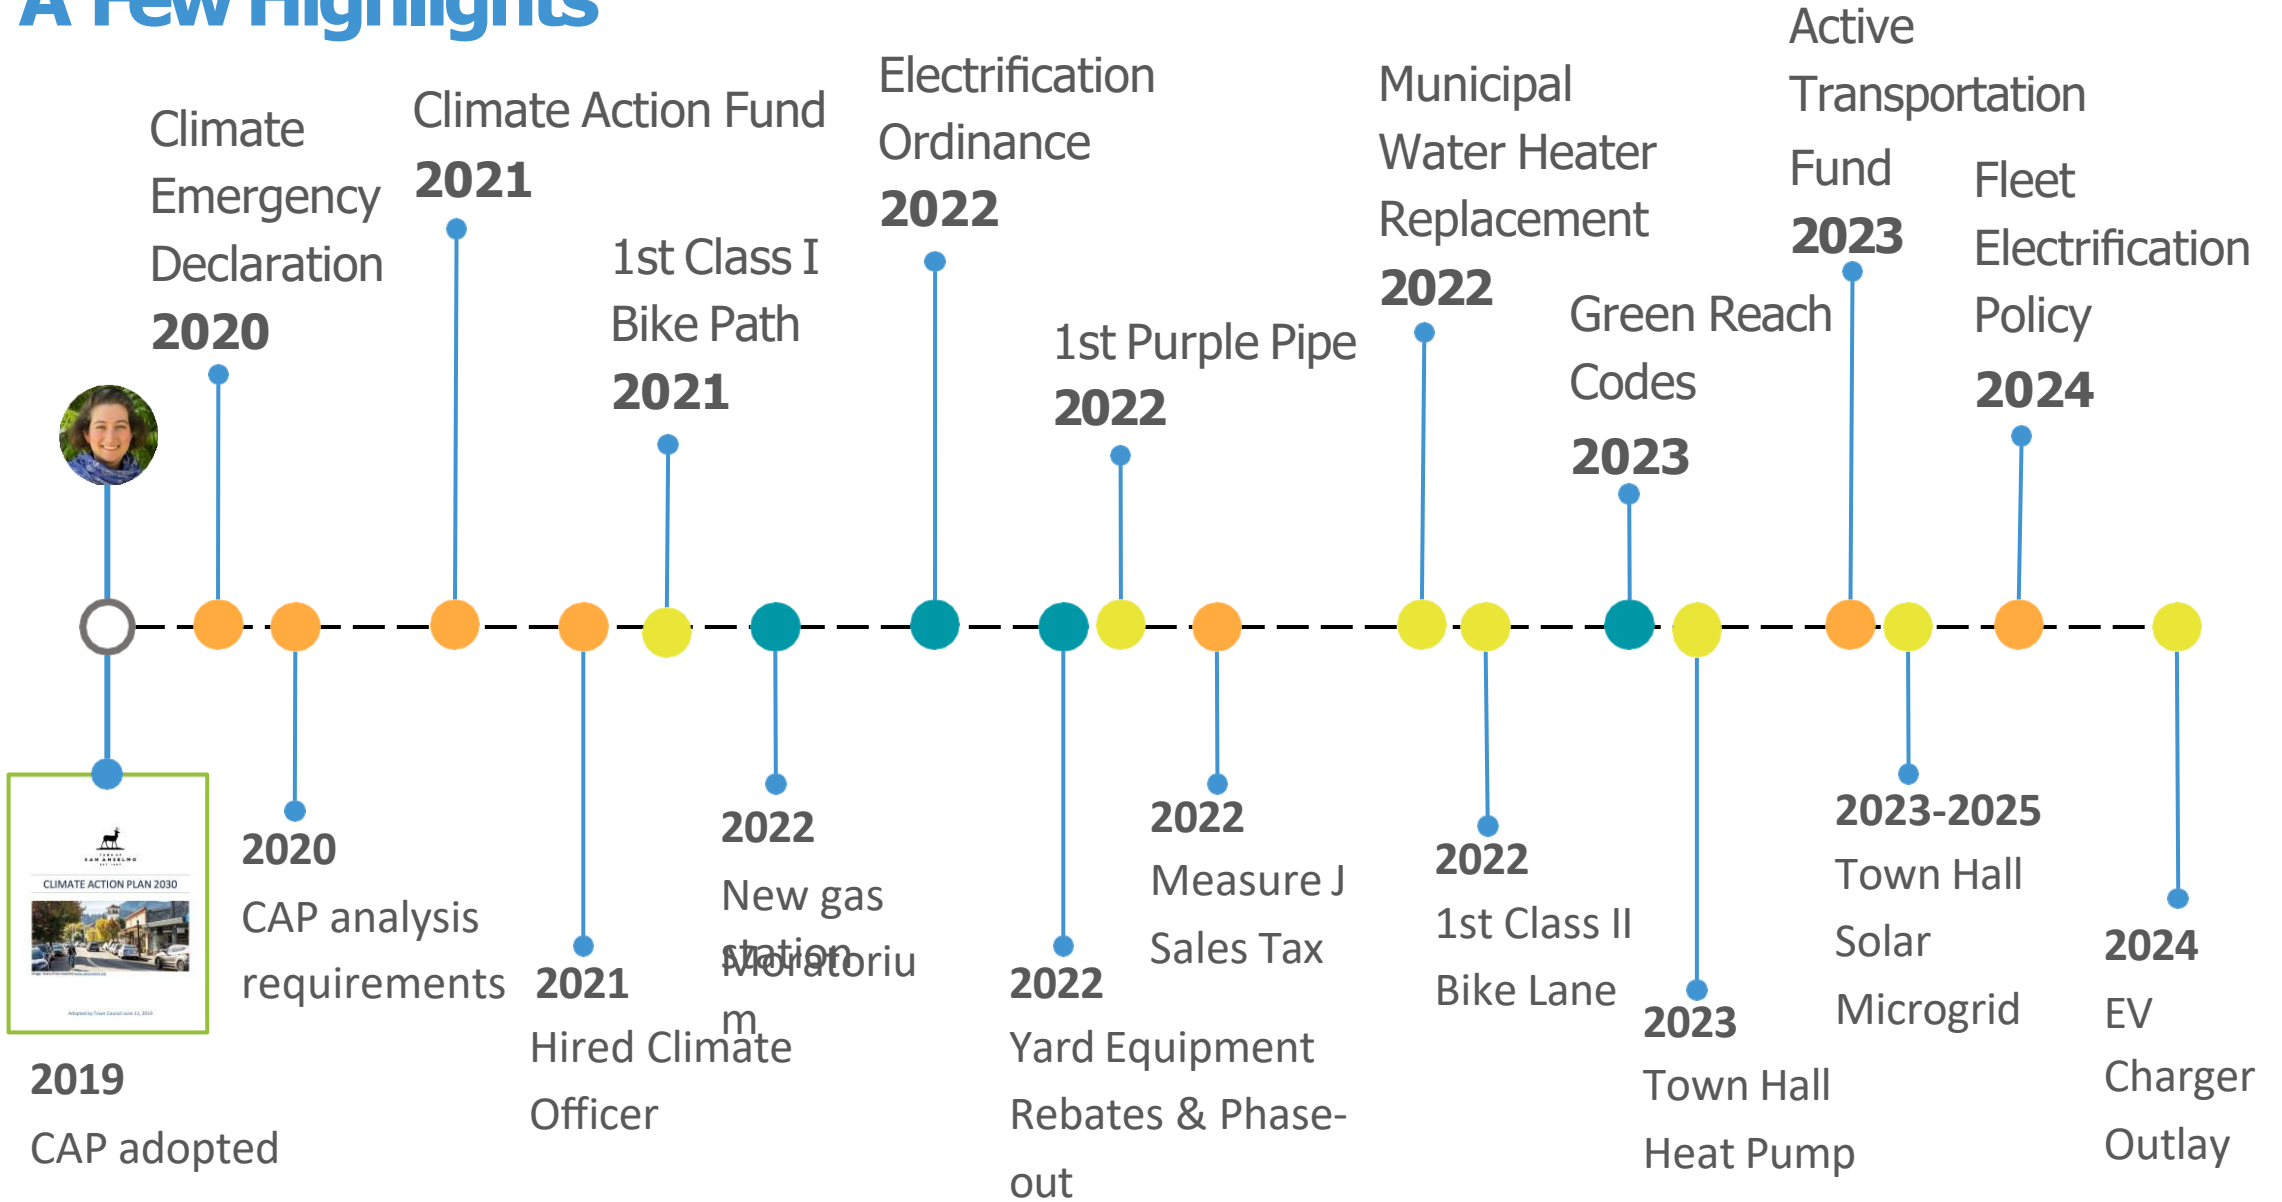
A Few Highlights

Climate Emergency Declaration 2020

Climate Action Fund 2021

1st Class I Bike Path 2021

Electrification Ordinance 2022

1st Purple Pipe 2022

Municipal Water Heater Replacement 2022

Green Reach Codes 2023

Active Transportation Fund 2023

Fleet Electrification Policy 2024

TOWN OF SAN ANSELMO
CLIMATE ACTION PLAN 2030

2019
CAP adopted

2020
CAP analysis requirements

2021
Hired Climate Officer

2022
New gas station Moratorium

2022
Yard Equipment Rebates & Phase-out

2022
Measure J Sales Tax

2022
1st Class II Bike Lane

2023
Town Hall Heat Pump

2023-2025
Town Hall Solar Microgrid

2024
EV Charger Outlay